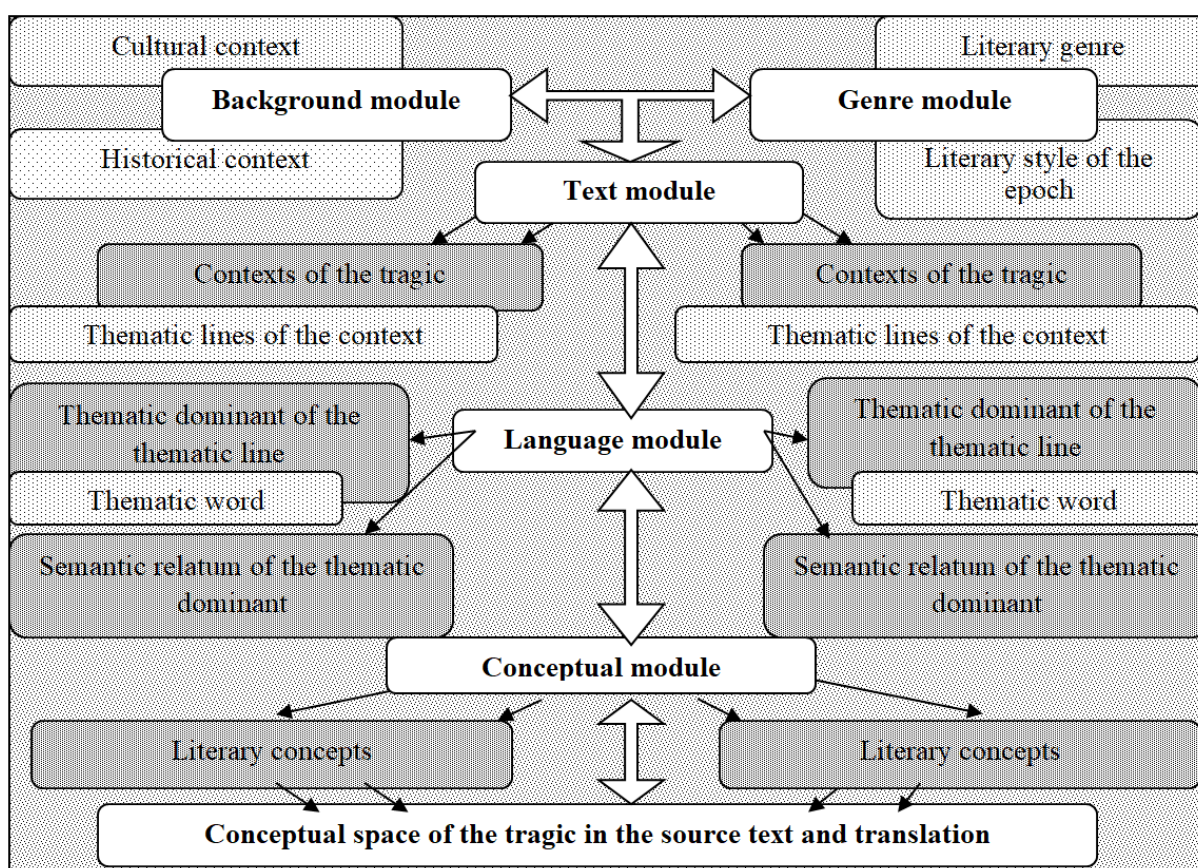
Cultural context

Background module

Historical context

Literary genre

Genre module

Literary style of the epoch

Text module

Contexts of the tragic

Thematic lines of the context

Contexts of the tragic

Thematic lines of the context

Thematic dominant of the thematic line

Thematic word

Language module

Thematic dominant of the thematic line

Thematic word

Semantic relatum of the thematic dominant

Semantic relatum of the thematic dominant

Conceptual module

Literary concepts

Literary concepts

Conceptual space of the tragic in the source text and translation